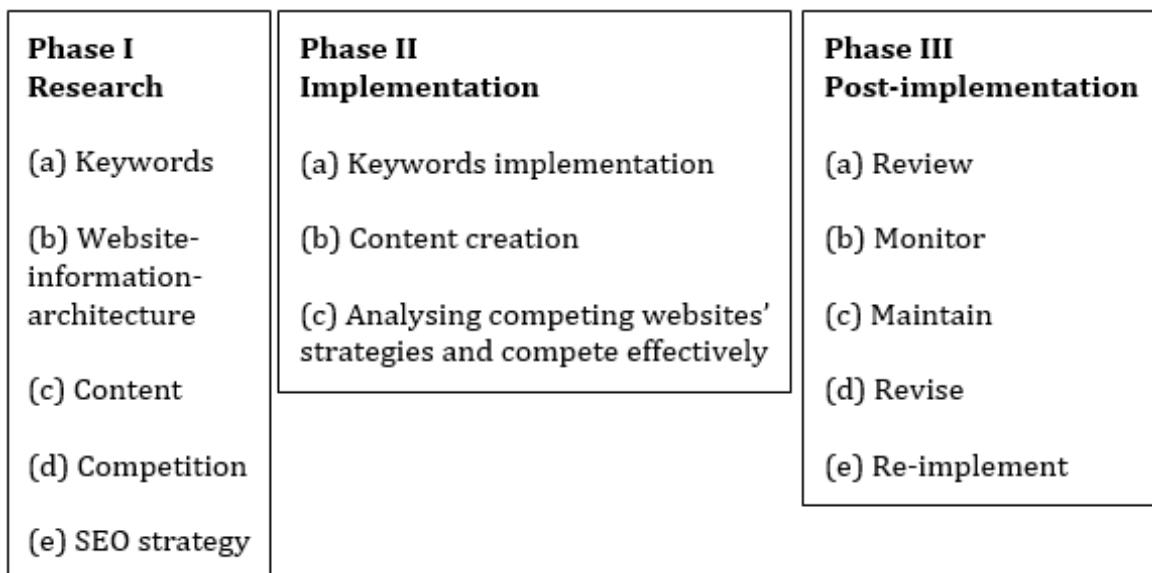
Phase I
Research

(a) Keywords

(b) Website-information-architecture

(c) Content

(d) Competition

(e) SEO strategy

Phase II
Implementation

(a) Keywords implementation

(b) Content creation

(c) Analysing competing websites' strategies and compete effectively

Phase III
Post-implementation

(a) Review

(b) Monitor

(c) Maintain

(d) Revise

(e) Re-implement